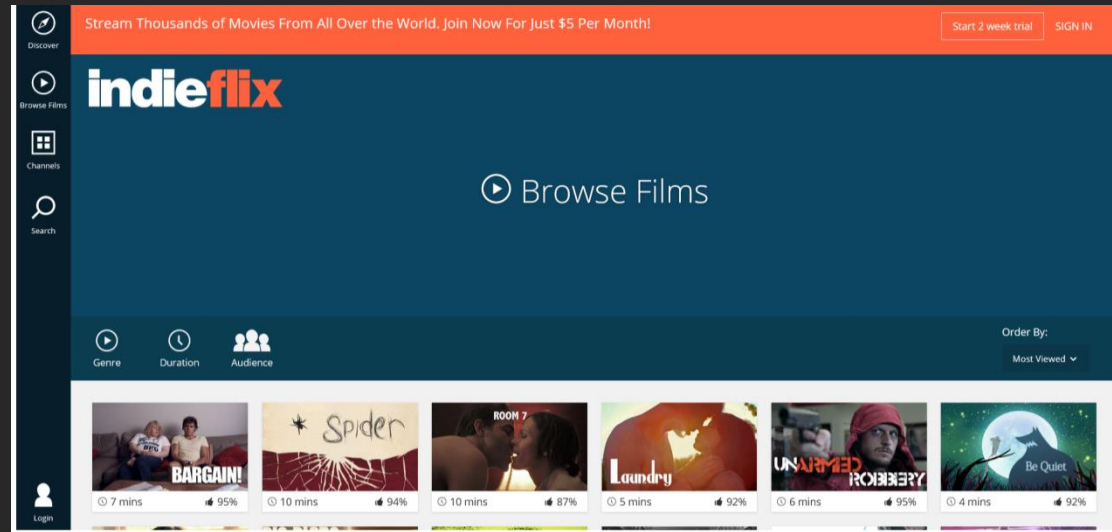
Discover

Browse Films

Channels

Search

Login

Stream Thousands of Movies From All Over the World. Join Now For Just $5 Per Month!

Start 2 week trial

SIGN IN

indieflix

Browse Films

Genre

Duration

Audience

Order By:

Most Viewed

BARGAIN!

7 mins 95%

Spider

10 mins 94%

ROOM 7

10 mins 87%

Laundry

5 mins 92%

UNARMED ROBBERY

6 mins 95%

Be Quiet

4 mins 92%